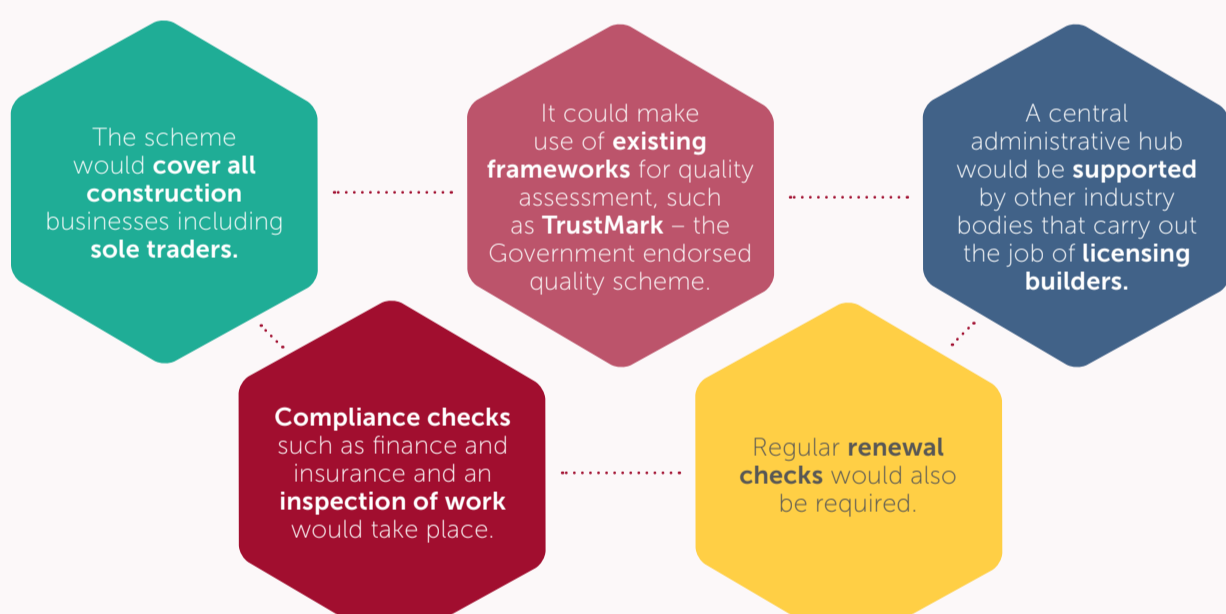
The scheme would **cover all construction** businesses including **sole traders.**

It could make use of **existing frameworks** for quality assessment, such as **TrustMark** – the Government endorsed quality scheme.

A central administrative hub would be **supported** by other industry bodies that carry out the job of **licensing builders.**

**Compliance checks** such as finance and insurance and an **inspection of work** would take place.

Regular **renewal checks** would also be required.